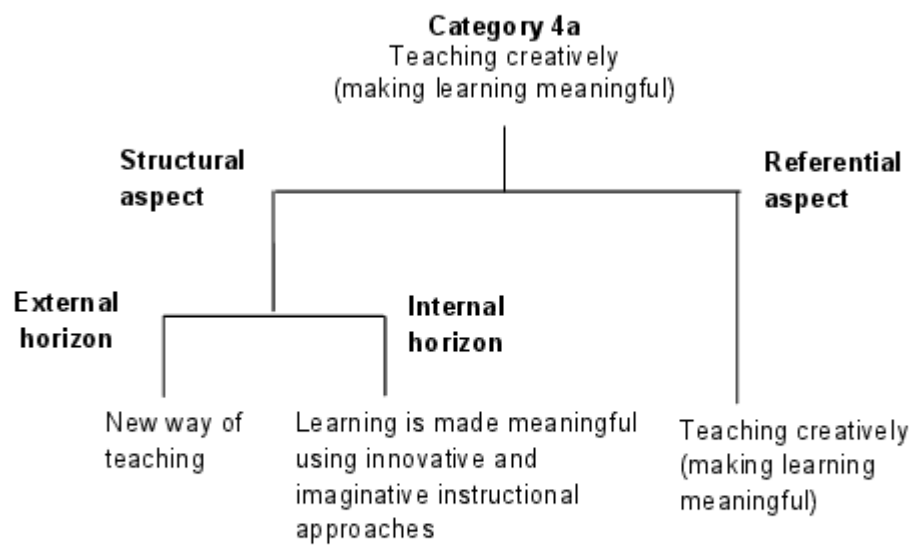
Category 4a
Teaching creatively
(making learning meaningful)

Structural aspect

Referential aspect

External horizon

Internal horizon

New way of teaching

Learning is made meaningful using innovative and imaginative instructional approaches

Teaching creatively (making learning meaningful)